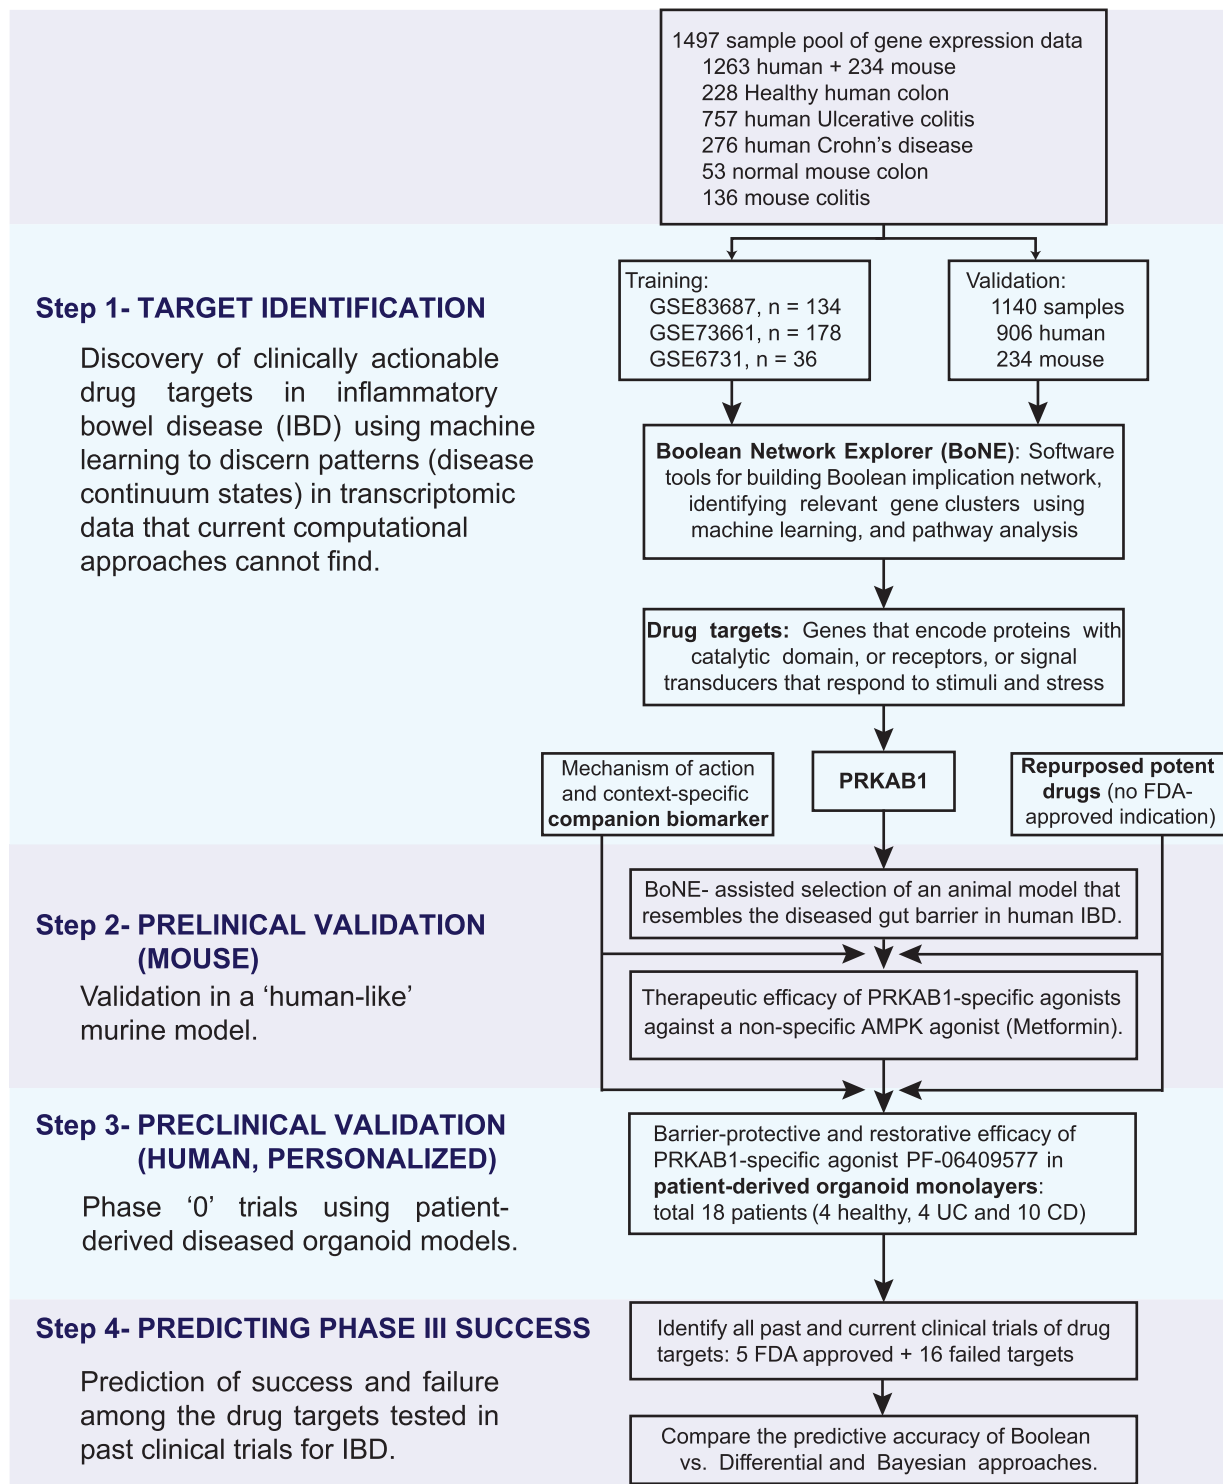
1497 sample pool of gene expression data
1263 human + 234 mouse
228 Healthy human colon
757 human Ulcerative colitis
276 human Crohn's disease
53 normal mouse colon
136 mouse colitis

Step 1- TARGET IDENTIFICATION

Discovery of clinically actionable drug targets in inflammatory bowel disease (IBD) using machine learning to discern patterns (disease continuum states) in transcriptomic data that current computational approaches cannot find.

Training:
GSE83687, n = 134
GSE73661, n = 178
GSE6731, n = 36

Validation:
1140 samples
906 human
234 mouse

**Boolean Network Explorer (BoNE)**: Software tools for building Boolean implication network, identifying relevant gene clusters using machine learning, and pathway analysis

**Drug targets:** Genes that encode proteins with catalytic domain, or receptors, or signal transducers that respond to stimuli and stress

Mechanism of action and context-specific **companion biomarker**

PRKAB1

**Repurposed potent drugs** (no FDA-approved indication)

Step 2- PRELINICAL VALIDATION (MOUSE)

Validation in a 'human-like' murine model.

BoNE- assisted selection of an animal model that resembles the diseased gut barrier in human IBD.

Therapeutic efficacy of PRKAB1-specific agonists against a non-specific AMPK agonist (Metformin).

Step 3- PRECLINICAL VALIDATION (HUMAN, PERSONALIZED)

Phase '0' trials using patient-derived diseased organoid models.

Barrier-protective and restorative efficacy of PRKAB1-specific agonist PF-06409577 in **patient-derived organoid monolayers**: total 18 patients (4 healthy, 4 UC and 10 CD)

Step 4- PREDICTING PHASE III SUCCESS

Prediction of success and failure among the drug targets tested in past clinical trials for IBD.

Identify all past and current clinical trials of drug targets: 5 FDA approved + 16 failed targets

Compare the predictive accuracy of Boolean vs. Differential and Bayesian approaches.